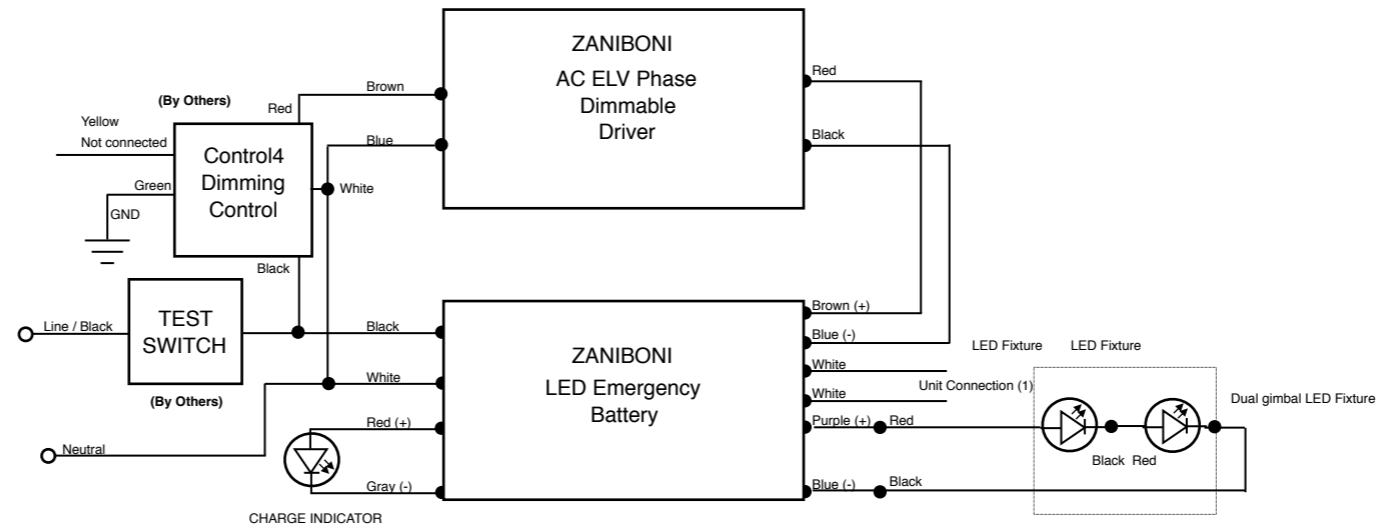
ZANIBONI
AC ELV Phase
Dimmable
Driver

(By Others)
Red
Brown
Red
Yellow
Not connected
Control4
Dimming
Control
Blue
Black
Green
White
GND
Black

Line / Black
TEST
SWITCH
Black
Brown (+)
Blue (-)
ZANIBONI
LED Emergency
Battery
LED Fixture
LED Fixture
White
White
White
(By Others)
Unit Connection (1)
Red (+)
Purple (+)
Red
Dual gimbal LED Fixture
Neutral
Black
Red
Gray (-)
Blue (-)
Black
CHARGE INDICATOR